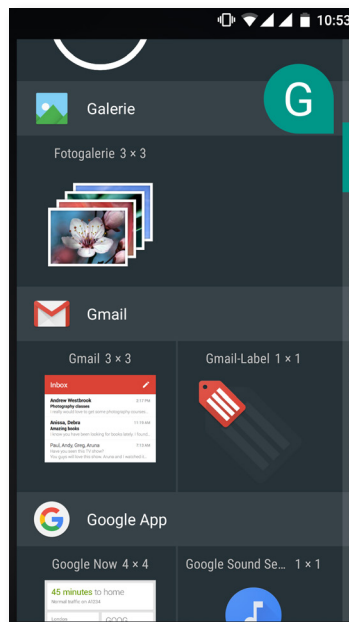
10:53

G

Galerie

Fotogalerie 3 × 3

Gmail

Gmail 3 × 3

Inbox

Andrew Westbrook
Photography classes

Anissa, Debra
Amazing books

Paul, Andy, Greg, Arune

Gmail-Label 1 × 1

Google App

Google Now 4 × 4

45 minutes to home

Google Sound Se... 1 × 1